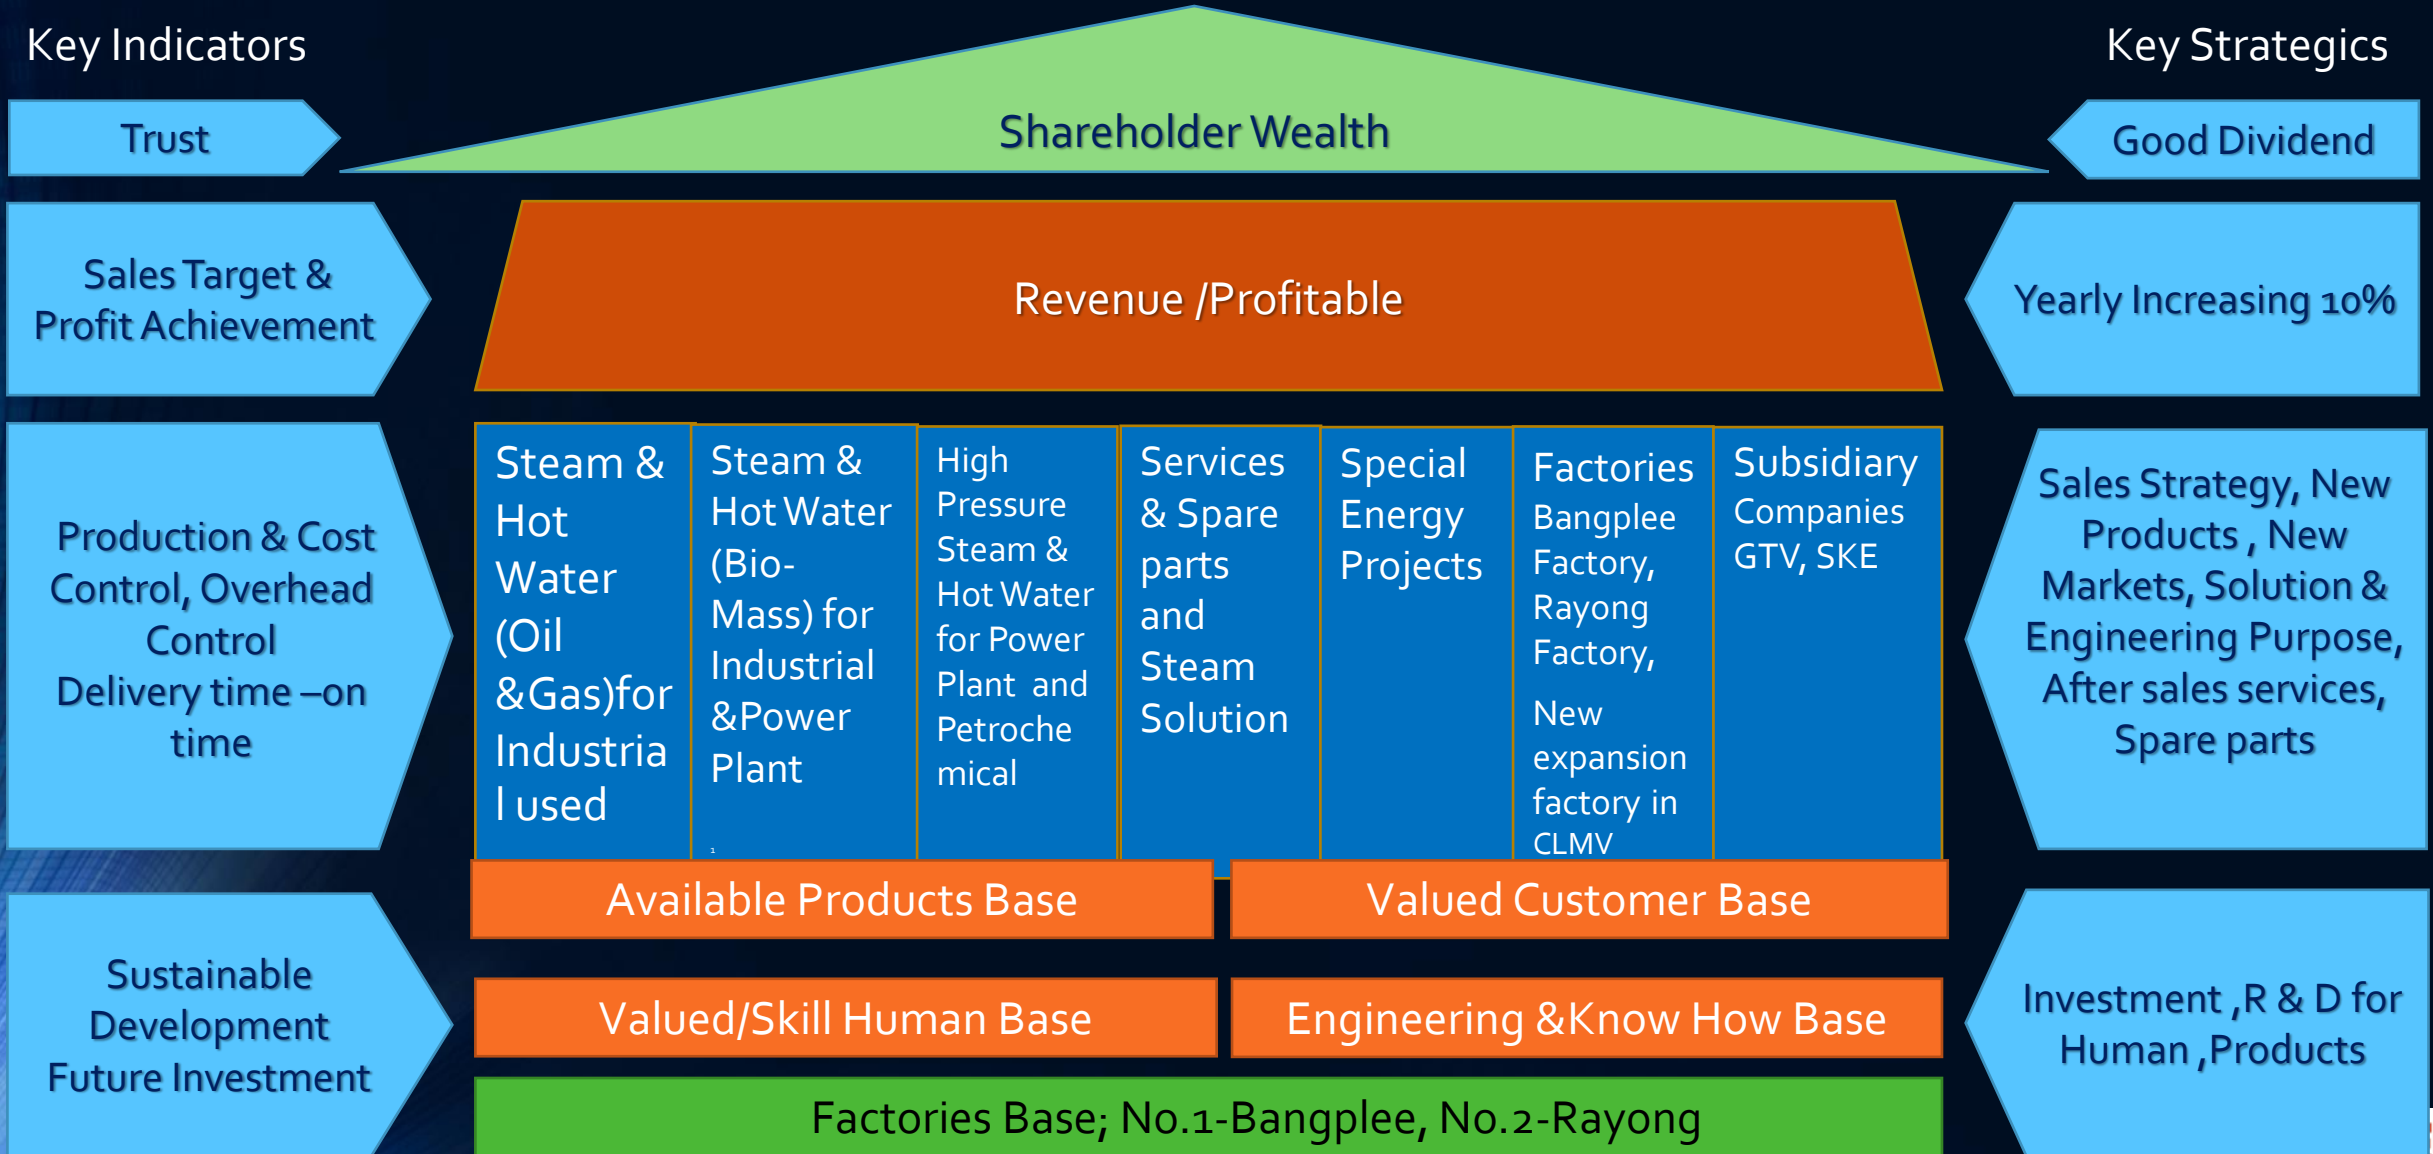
Key Indicators

Key Strategics

Trust

Shareholder Wealth

Good Dividend

Sales Target & Profit Achievement

Revenue /Profitable

Yearly Increasing 10%

Production & Cost Control, Overhead Control
Delivery time –on time

Steam & Hot Water (Oil &Gas)for Industrial used

Steam & Hot Water (Bio-Mass) for Industrial &Power Plant

High Pressure Steam & Hot Water for Power Plant and Petrochemical

Services & Spare parts and Steam Solution

Special Energy Projects

Factories Bangplee Factory, Rayong Factory,

New expansion factory in CLMV

Subsidiary Companies GTV, SKE

Sales Strategy, New Products , New Markets, Solution & Engineering Purpose, After sales services, Spare parts

Available Products Base

Valued Customer Base

Sustainable Development Future Investment

Valued/Skill Human Base

Engineering &Know How Base

Investment ,R & D for Human ,Products

Factories Base; No.1-Bangplee, No.2-Rayong